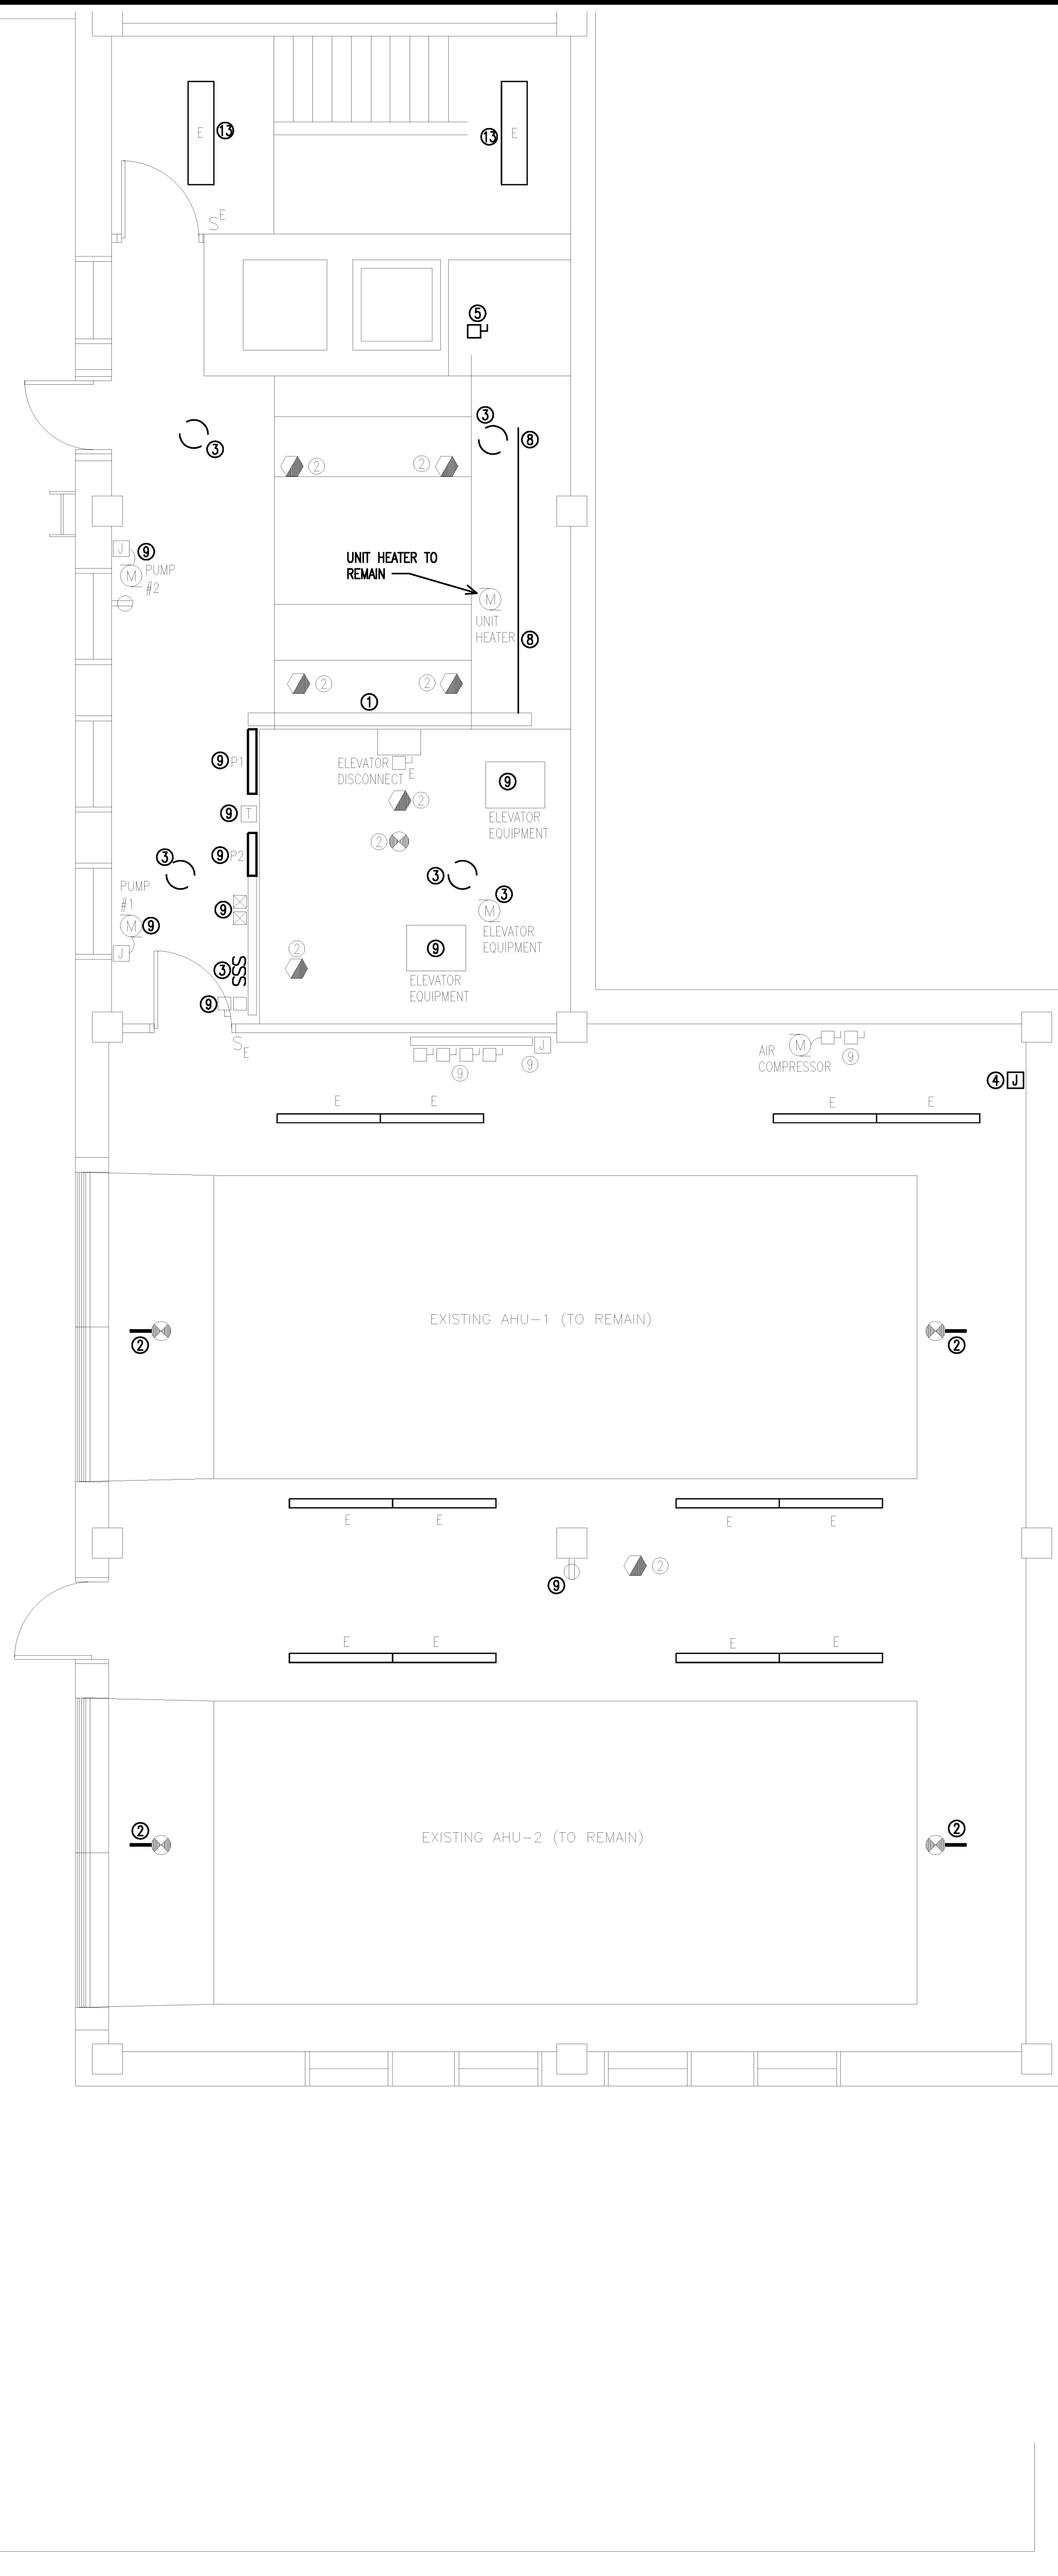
E 13
13 E
S$^E$
5
3
3
8
2
2
J 9
M PUMP #2
UNIT HEATER TO REMAIN
M
UNIT HEATER 8
2
2
1
9 P1
ELEVATOR DISCONNECT E
2
9
ELEVATOR EQUIPMENT
9 T
2
9 P2
3
3
3
PUMP #1
M 9
9
M
ELEVATOR EQUIPMENT
J
2
9
ELEVATOR EQUIPMENT
3 SSS
9
S$_E$
J
9
9
M
AIR COMPRESSOR 9
4 J
E E
E E
EXISTING AHU-1 (TO REMAIN)
2
2
E E
E E
9
2
E E
E E
EXISTING AHU-2 (TO REMAIN)
2
2